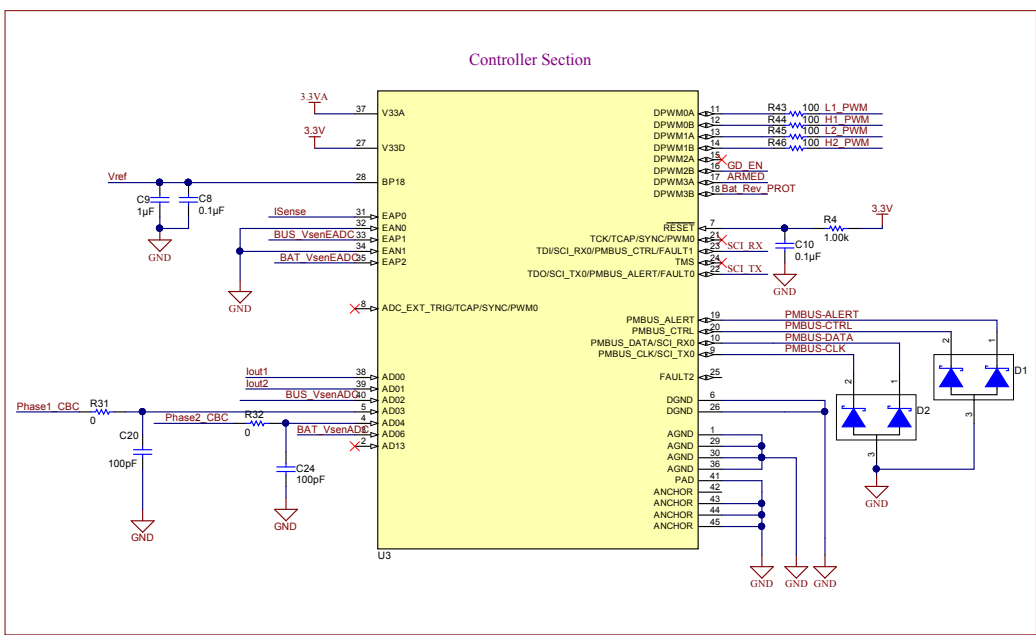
Controller Section

3.3VA
37 V33A
3.3V
27 V33D
Vref
28 BP18
C9 1µF
C8 0.1µF
GND
ISense
31 EAP0
32 EAN0
BUS_VsenEADC
33 EAP1
34 EAN1
BAT_VsenEADC
35 EAP2
GND
8 ADC_EXT_TRIG/TCAP/SYNC/PWM0
Iout1
38 AD00
Iout2
39 AD01
BUS_VsenADC
40 AD02
Phase1_CBC
R31
0
5 AD03
Phase2_CBC
R32
0
4 AD04
BAT_VsenADC
3 AD06
2 AD13
C20
100pF
GND
C24
100pF
GND
U3

DPWM0A 11 R43 100 L1_PWM
DPWM0B 12 R44 100 H1_PWM
DPWM1A 13 R45 100 L2_PWM
DPWM1B 14 R46 100 H2_PWM
DPWM2A 15
DPWM2B 16 GD_EN
DPWM3A 17 ARMED
DPWM3B 18 Bat_Rev_PROT
RESET 7
R4
1.00k
3.3V
TCK/TCAP/SYNC/PWM0 21
TDI/SCI_RX0/PMBUS_CTRL/FAULT1 23 SCI_RX
C10
0.1µF
TMS 24
TDO/SCI_TX0/PMBUS_ALERT/FAULT0 22 SCI_TX
GND
PMBUS_ALERT 19 PMBUS-ALERT
PMBUS_CTRL 20 PMBUS-CTRL
PMBUS_DATA/SCI_RX0 10 PMBUS-DATA
PMBUS_CLK/SCI_TX0 9 PMBUS-CLK
FAULT2 25
DGND 6
DGND 26
AGND 1
AGND 29
AGND 30
AGND 36
PAD 41
ANCHOR 42
ANCHOR 43
ANCHOR 44
ANCHOR 45
GND
GND
GND
2 1
D2
3
GND
2 1
D1
3